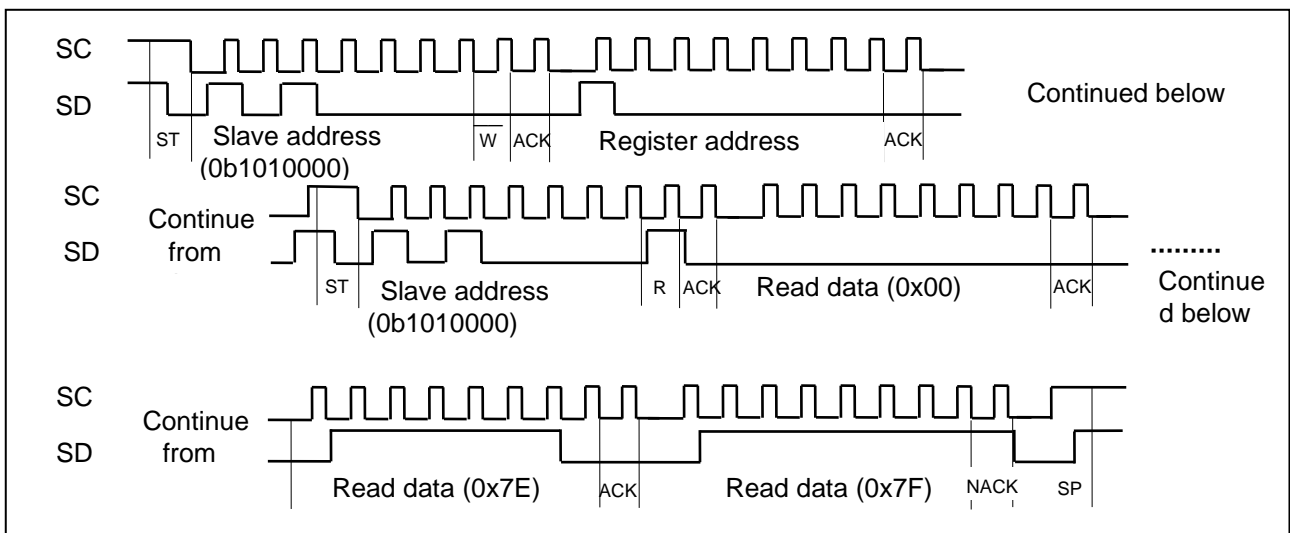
SC
SD
ST
Slave address (0b1010000)
$\overline{W}$
ACK
Register address
ACK
Continued below

SC
SD
Continue from
ST
Slave address (0b1010000)
R
ACK
Read data (0x00)
ACK
.........
Continued below

SC
SD
Continue from
Read data (0x7E)
ACK
Read data (0x7F)
NACK
SP